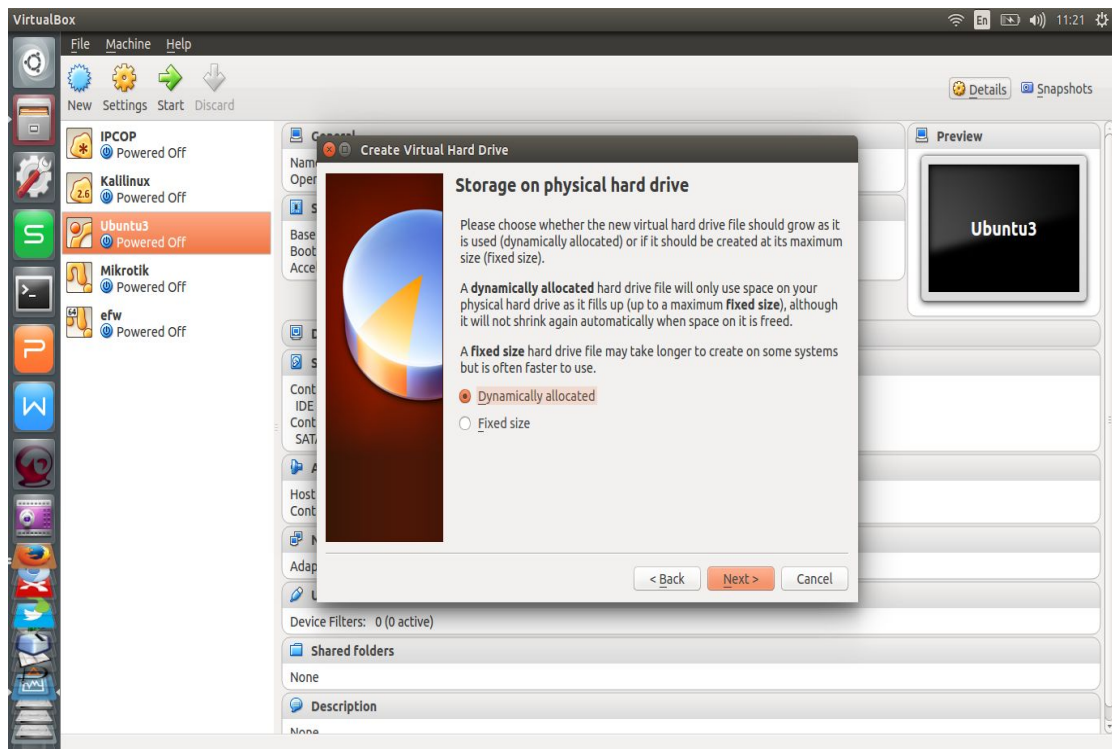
VirtualBox

En 11:21

File Machine Help

New Settings Start Discard

Details Snapshots

IPCOP
Powered Off

Kalilinux
Powered Off

Ubuntu3
Powered Off

Mikrotik
Powered Off

efw
Powered Off

General
Nam
Oper

S
Base
Boot
Acce

D

S
Cont
IDE
Cont
SAT

A
Host
Cont

N
Adap

U
Device Filters: 0 (0 active)

Shared folders
None

Description
None

Preview
Ubuntu3

Create Virtual Hard Drive

Storage on physical hard drive

Please choose whether the new virtual hard drive file should grow as it is used (dynamically allocated) or if it should be created at its maximum size (fixed size).

A **dynamically allocated** hard drive file will only use space on your physical hard drive as it fills up (up to a maximum **fixed size**), although it will not shrink again automatically when space on it is freed.

A **fixed size** hard drive file may take longer to create on some systems but is often faster to use.

Dynamically allocated

Fixed size

< Back Next > Cancel